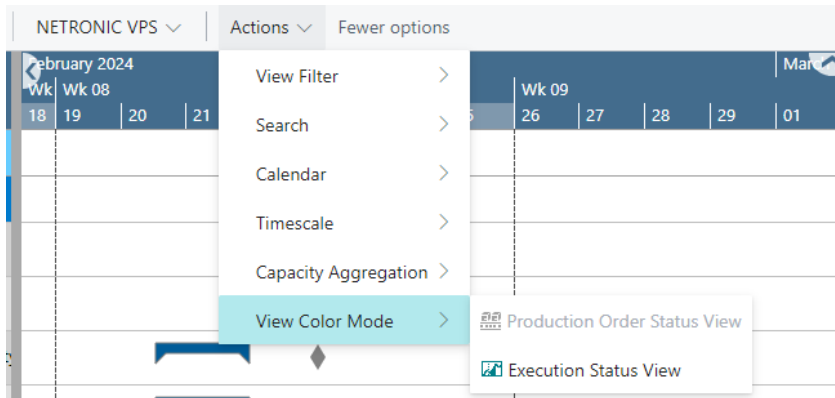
NETRONIC VPS ⌵ Actions ⌵ Fewer options

ebruary 2024
Wk Wk 08
18 19 20 21

Wk 09
26 27 28 29 01

Mar

View Filter
Search
Calendar
Timescale
Capacity Aggregation
View Color Mode

Production Order Status View
Execution Status View